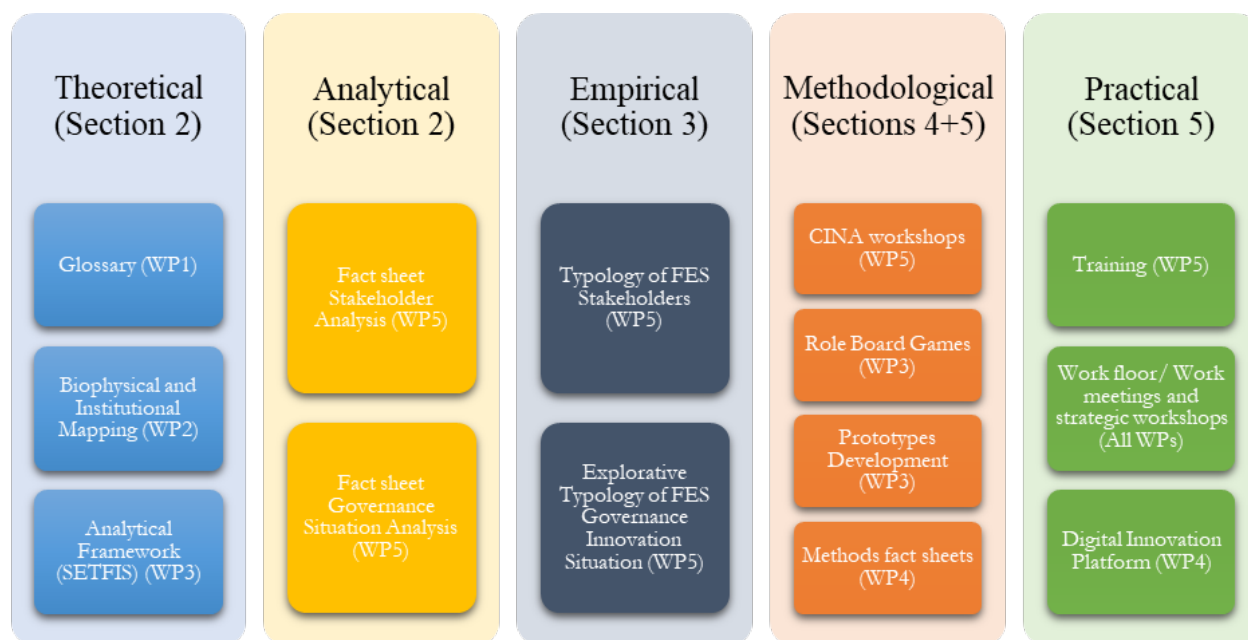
Theoretical (Section 2)

Glossary (WP1)

Biophysical and Institutional Mapping (WP2)

Analytical Framework (SETFIS) (WP3)

Analytical (Section 2)

Fact sheet Stakeholder Analysis (WP5)

Fact sheet Governance Situation Analysis (WP5)

Empirical (Section 3)

Typology of FES Stakeholders (WP5)

Explorative Typology of FES Governance Innovation Situation (WP5)

Methodological (Sections 4+5)

CINA workshops (WP5)

Role Board Games (WP3)

Prototypes Development (WP3)

Methods fact sheets (WP4)

Practical (Section 5)

Training (WP5)

Work floor/ Work meetings and strategic workshops (All WPs)

Digital Innovation Platform (WP4)